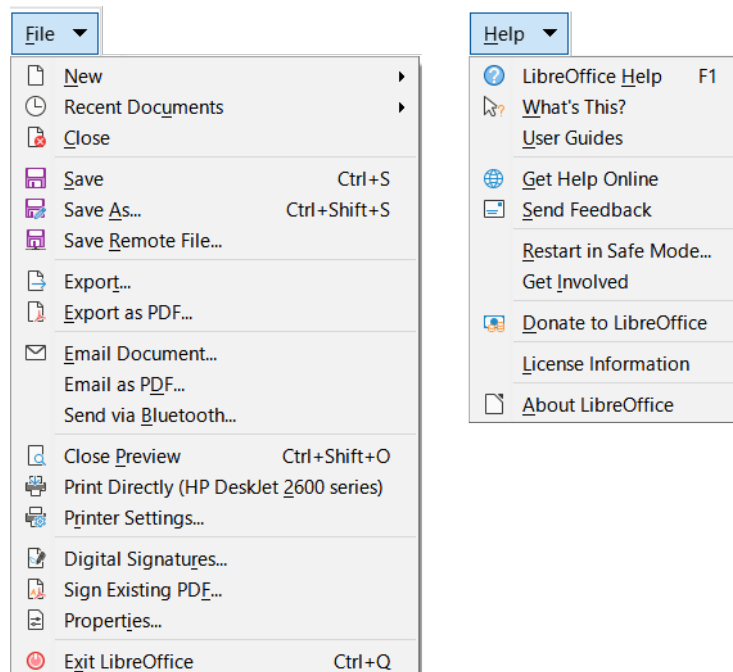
File

New
Recent Documents
Close

Save Ctrl+S
Save As... Ctrl+Shift+S
Save Remote File...

Export...
Export as PDF...

Email Document...
Email as PDF...
Send via Bluetooth...

Close Preview Ctrl+Shift+O
Print Directly (HP DeskJet 2600 series)
Printer Settings...

Digital Signatures...
Sign Existing PDF...
Properties...

Exit LibreOffice Ctrl+Q

Help

LibreOffice Help F1
What's This?
User Guides

Get Help Online
Send Feedback

Restart in Safe Mode...
Get Involved

Donate to LibreOffice

License Information

About LibreOffice